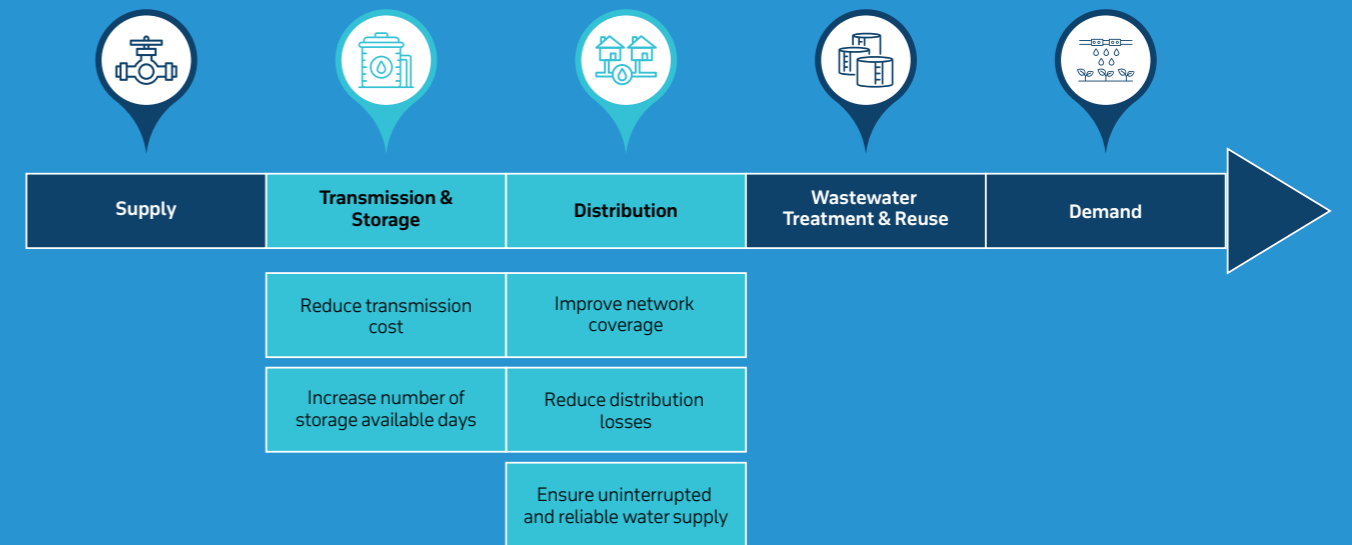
Supply

Transmission & Storage

Distribution

Wastewater Treatment & Reuse

Demand

Reduce transmission cost

Increase number of storage available days

Improve network coverage

Reduce distribution losses

Ensure uninterrupted and reliable water supply